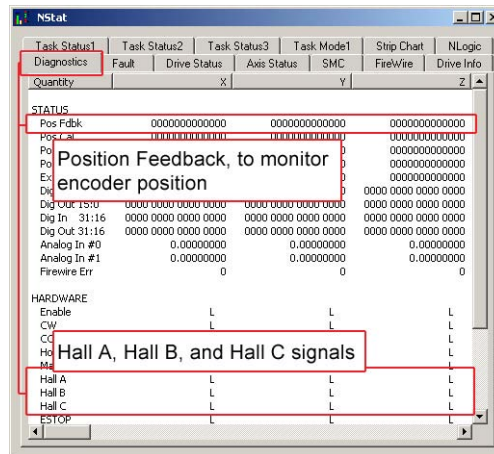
NStat

Task Status1 | Task Status2 | Task Status3 | Task Mode1 | Strip Chart | NLogic
Diagnostics | Fault | Drive Status | Axis Status | SMC | FireWire | Drive Info

| Quantity | X | Y | Z |
|---|---|---|---|
| STATUS | | | |
| Pos Fdbk | 0000000000000 | 0000000000000 | 0000000000000 |
| Pos Cal | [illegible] | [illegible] | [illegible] |
| Po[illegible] | | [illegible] | 0000000000000 |
| Po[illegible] | | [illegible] | 0000000000000 |
| Ex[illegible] | | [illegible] | 0000000000000 |
| Dig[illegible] | | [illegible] | 0000 0000 0000 0000 |
| Dig Out 15:0 | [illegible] | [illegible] | 0000 0000 0000 0000 |
| Dig In 31:16 | 0000 0000 0000 0000 | 0000 0000 0000 0000 | 0000 0000 0000 0000 |
| Dig Out 31:16 | 0000 0000 0000 0000 | 0000 0000 0000 0000 | 0000 0000 0000 0000 |
| Analog In #0 | 0.00000000 | 0.00000000 | 0.00000000 |
| Analog In #1 | 0.00000000 | 0.00000000 | 0.00000000 |
| Firewire Err | 0 | 0 | 0 |
| HARDWARE | | | |
| Enable | L | L | L |
| CW | L | L | L |
| CC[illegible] | | | L |
| Ho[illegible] | | | L |
| Ma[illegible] | | | L |
| Hall A | L | L | L |
| Hall B | L | L | L |
| Hall C | L | L | L |
| ESTOP | L | L | L |

Position Feedback, to monitor encoder position

Hall A, Hall B, and Hall C signals